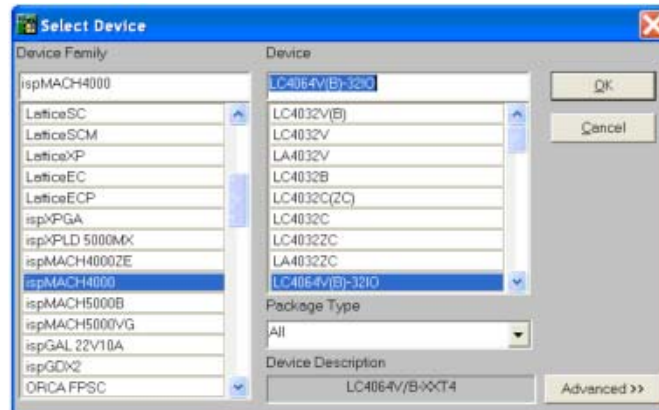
Select Device

Device Family

ispMACH4000

LatticeSC
LatticeSCM
LatticeXP
LatticeEC
LatticeECP
ispXPGA
ispXPLD 5000MX
ispMACH4000ZE
ispMACH4000
ispMACH5000B
ispMACH5000VG
ispGAL 22V10A
ispGDX2
ORCA FPSC

Device

LC4064V(B)-32IO

LC4032V(B)
LC4032V
LA4032V
LC4032B
LC4032C(ZC)
LC4032C
LC4032ZC
LA4032ZC
LC4064V(B)-32IO

OK

Cancel

Package Type

All

Device Description

LC4064V/B-XXT4

Advanced >>